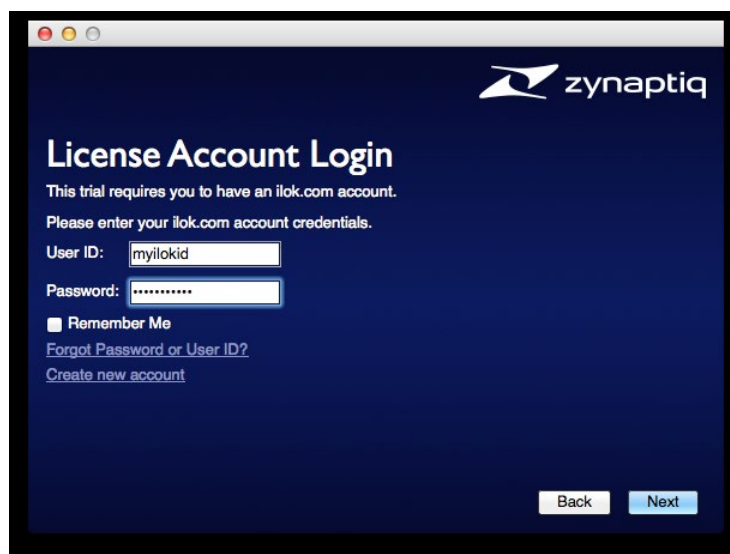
zynaptiq

License Account Login

This trial requires you to have an ilok.com account.

Please enter your ilok.com account credentials.

User ID: myilokid

Password: ••••••••••••

Remember Me

Forgot Password or User ID?

Create new account

Back Next